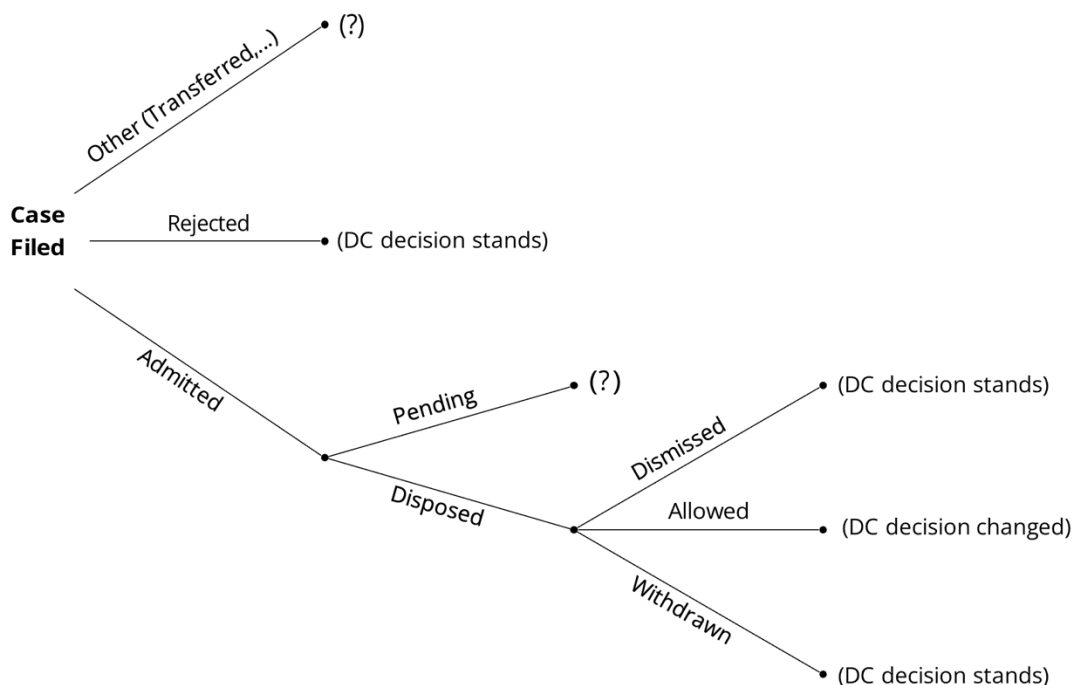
(?)

Other (Transferred,...)

Case Filed

Rejected

(DC decision stands)

Admitted

Pending

(?)

Disposed

Dismissed

(DC decision stands)

Allowed

(DC decision changed)

Withdrawn

(DC decision stands)